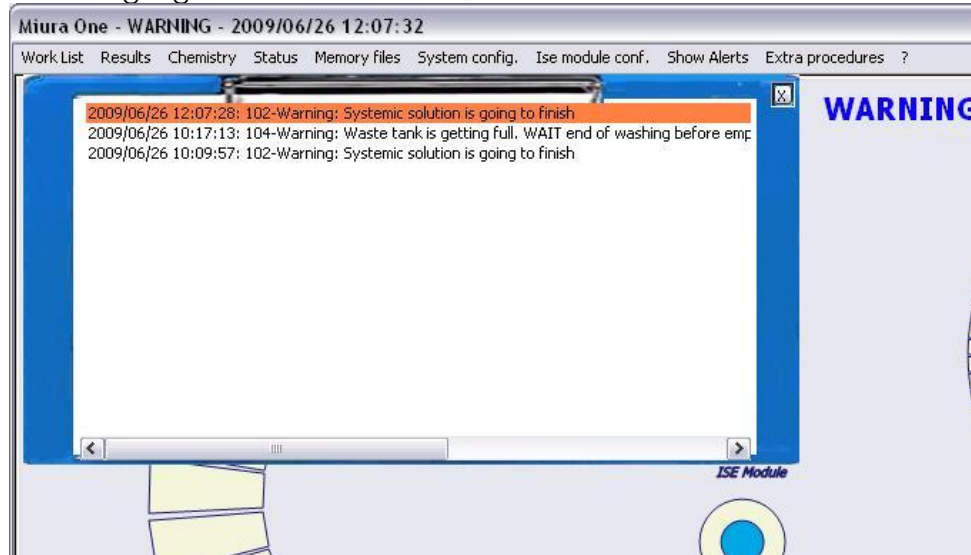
Miura One - WARNING - 2009/06/26 12:07:32

Work List Results Chemistry Status Memory files System config. Ise module conf. Show Alerts Extra procedures ?

2009/06/26 12:07:28: 102-Warning: Systemic solution is going to finish
2009/06/26 10:17:13: 104-Warning: Waste tank is getting full. WAIT end of washing before emp
2009/06/26 10:09:57: 102-Warning: Systemic solution is going to finish

WARNING

ISE Module